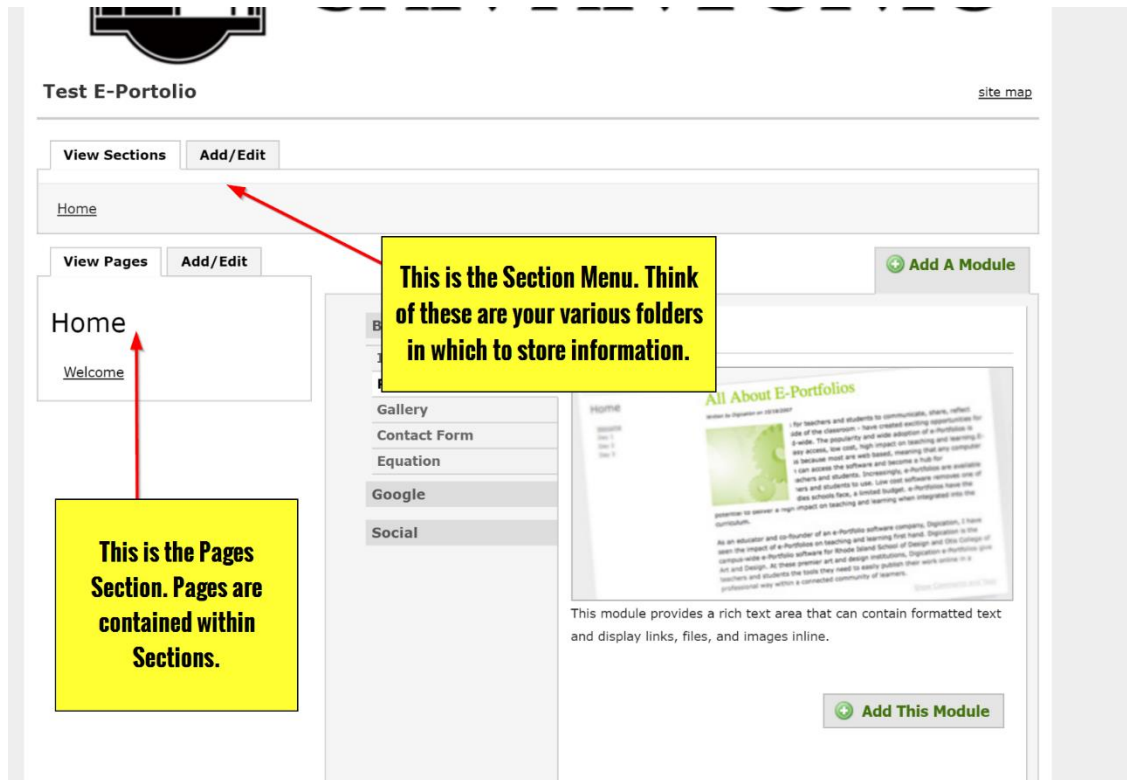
Test E-Portolio

site map

View Sections

Add/Edit

Home

View Pages

Add/Edit

Home

Welcome

This is the Section Menu. Think of these are your various folders in which to store information.

Add A Module

B

I

F

Gallery

Contact Form

Equation

Google

Social

All About E-Portfolios

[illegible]

This module provides a rich text area that can contain formatted text and display links, files, and images inline.

Add This Module

This is the Pages Section. Pages are contained within Sections.